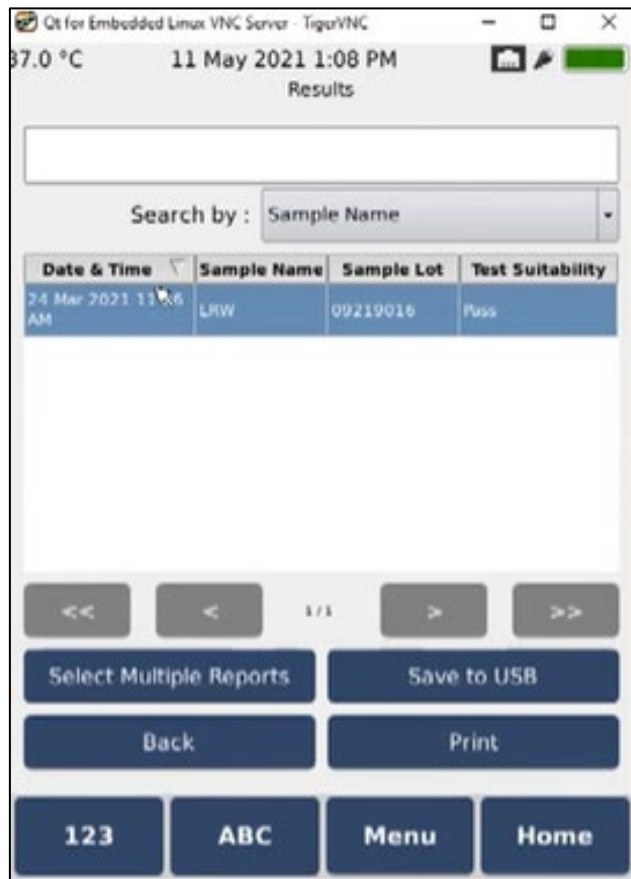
Qt for Embedded Linux VNC Server - TigerVNC

37.0 °C 11 May 2021 1:08 PM

Results

Search by : Sample Name

| Date & Time | Sample Name | Sample Lot | Test Suitability |
|---|---|---|---|
| 24 Mar 2021 11:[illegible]6 AM | LRW | 09219016 | Pass |

<< < 1/1 > >>

Select Multiple Reports

Save to USB

Back

Print

123

ABC

Menu

Home